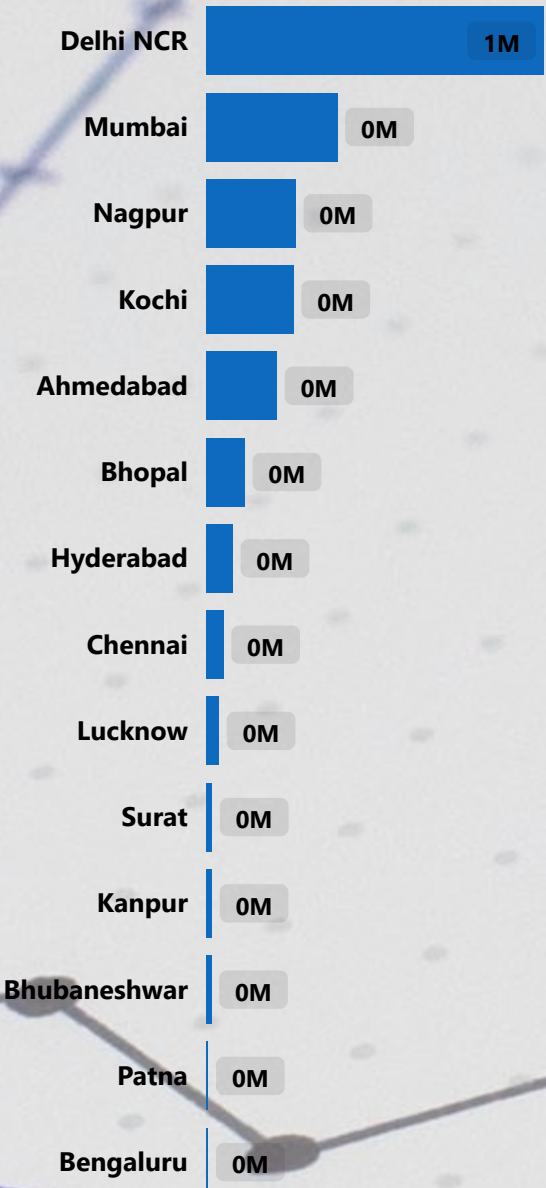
| City | Value |
|---|---|
| Delhi NCR | 1M |
| Mumbai | 0M |
| Nagpur | 0M |
| Kochi | 0M |
| Ahmedabad | 0M |
| Bhopal | 0M |
| Hyderabad | 0M |
| Chennai | 0M |
| Lucknow | 0M |
| Surat | 0M |
| Kanpur | 0M |
| Bhubaneshwar | 0M |
| Patna | 0M |
| Bengaluru | 0M |